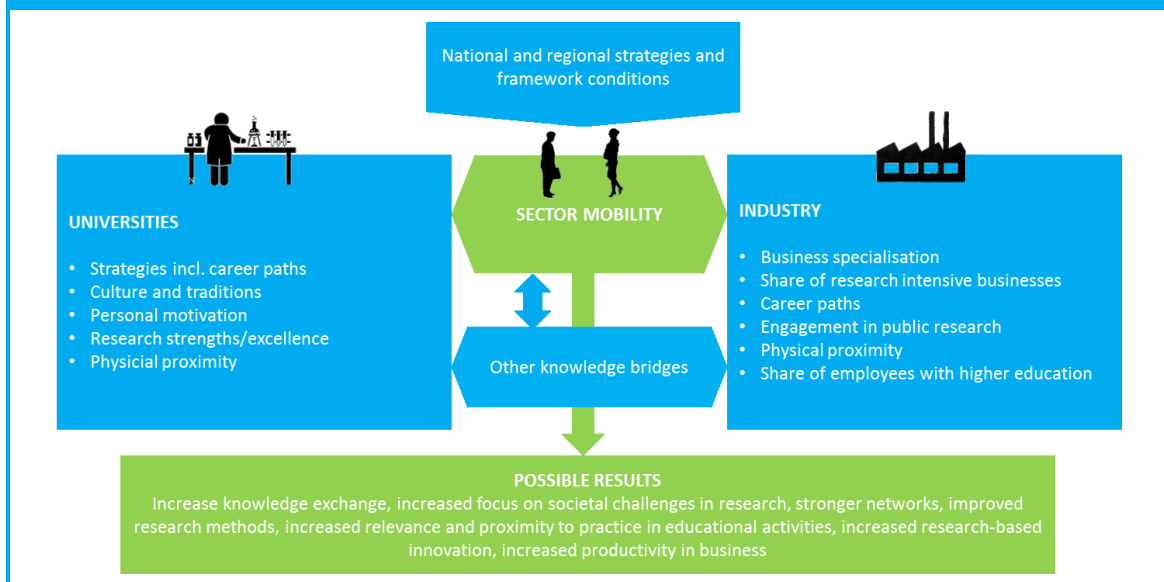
National and regional strategies and framework conditions

UNIVERSITIES

- Strategies incl. career paths
- Culture and traditions
- Personal motivation
- Research strengths/excellence
- Physicial proximity

SECTOR MOBILITY

Other knowledge bridges

INDUSTRY

- Business specialisation
- Share of research intensive businesses
- Career paths
- Engagement in public research
- Physical proximity
- Share of employees with higher education

POSSIBLE RESULTS
Increase knowledge exchange, increased focus on societal challenges in research, stronger networks, improved research methods, increased relevance and proximity to practice in educational activities, increased research-based innovation, increased productivity in business